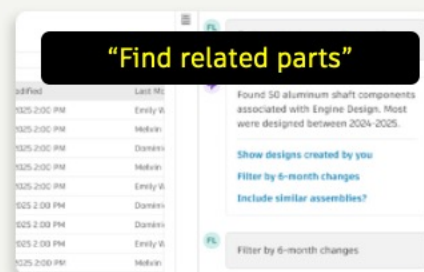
“Find related parts”

odified | Last Mo
025 2:00 PM | Emily W
025 2:00 PM | Melvin
025 2:00 PM | Domini
025 2:00 PM | Melvin
025 2:00 PM | Emily W
025 2:00 PM | Melvin
025 2:00 PM | Domini
025 2:00 PM | Domini
025 2:00 PM | Emily W
025 2:00 PM | Melvin

FL

Found 50 aluminum shaft components associated with Engine Design. Most were designed between 2024-2025.

Show designs created by you

Filter by 6-month changes

Include similar assemblies?

FL

Filter by 6-month changes